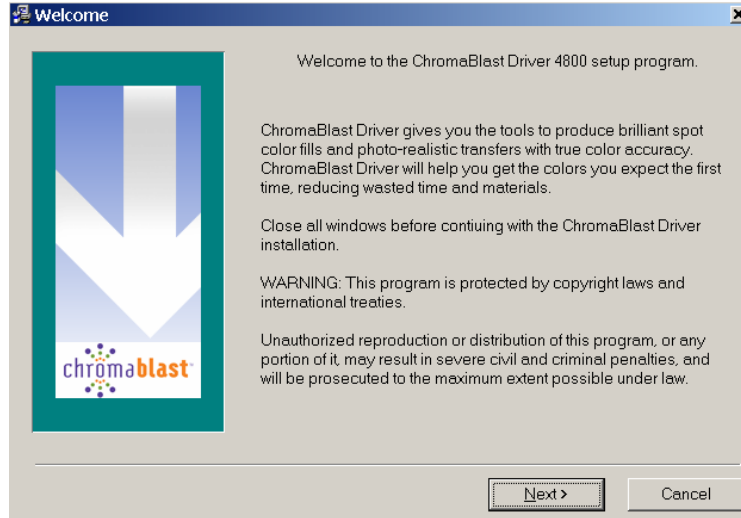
Welcome

Welcome to the ChromaBlast Driver 4800 setup program.

ChromaBlast Driver gives you the tools to produce brilliant spot color fills and photo-realistic transfers with true color accuracy. ChromaBlast Driver will help you get the colors you expect the first time, reducing wasted time and materials.

Close all windows before contiuing with the ChromaBlast Driver installation.

WARNING: This program is protected by copyright laws and international treaties.

Unauthorized reproduction or distribution of this program, or any portion of it, may result in severe civil and criminal penalties, and will be prosecuted to the maximum extent possible under law.

chromablast

Next >

Cancel